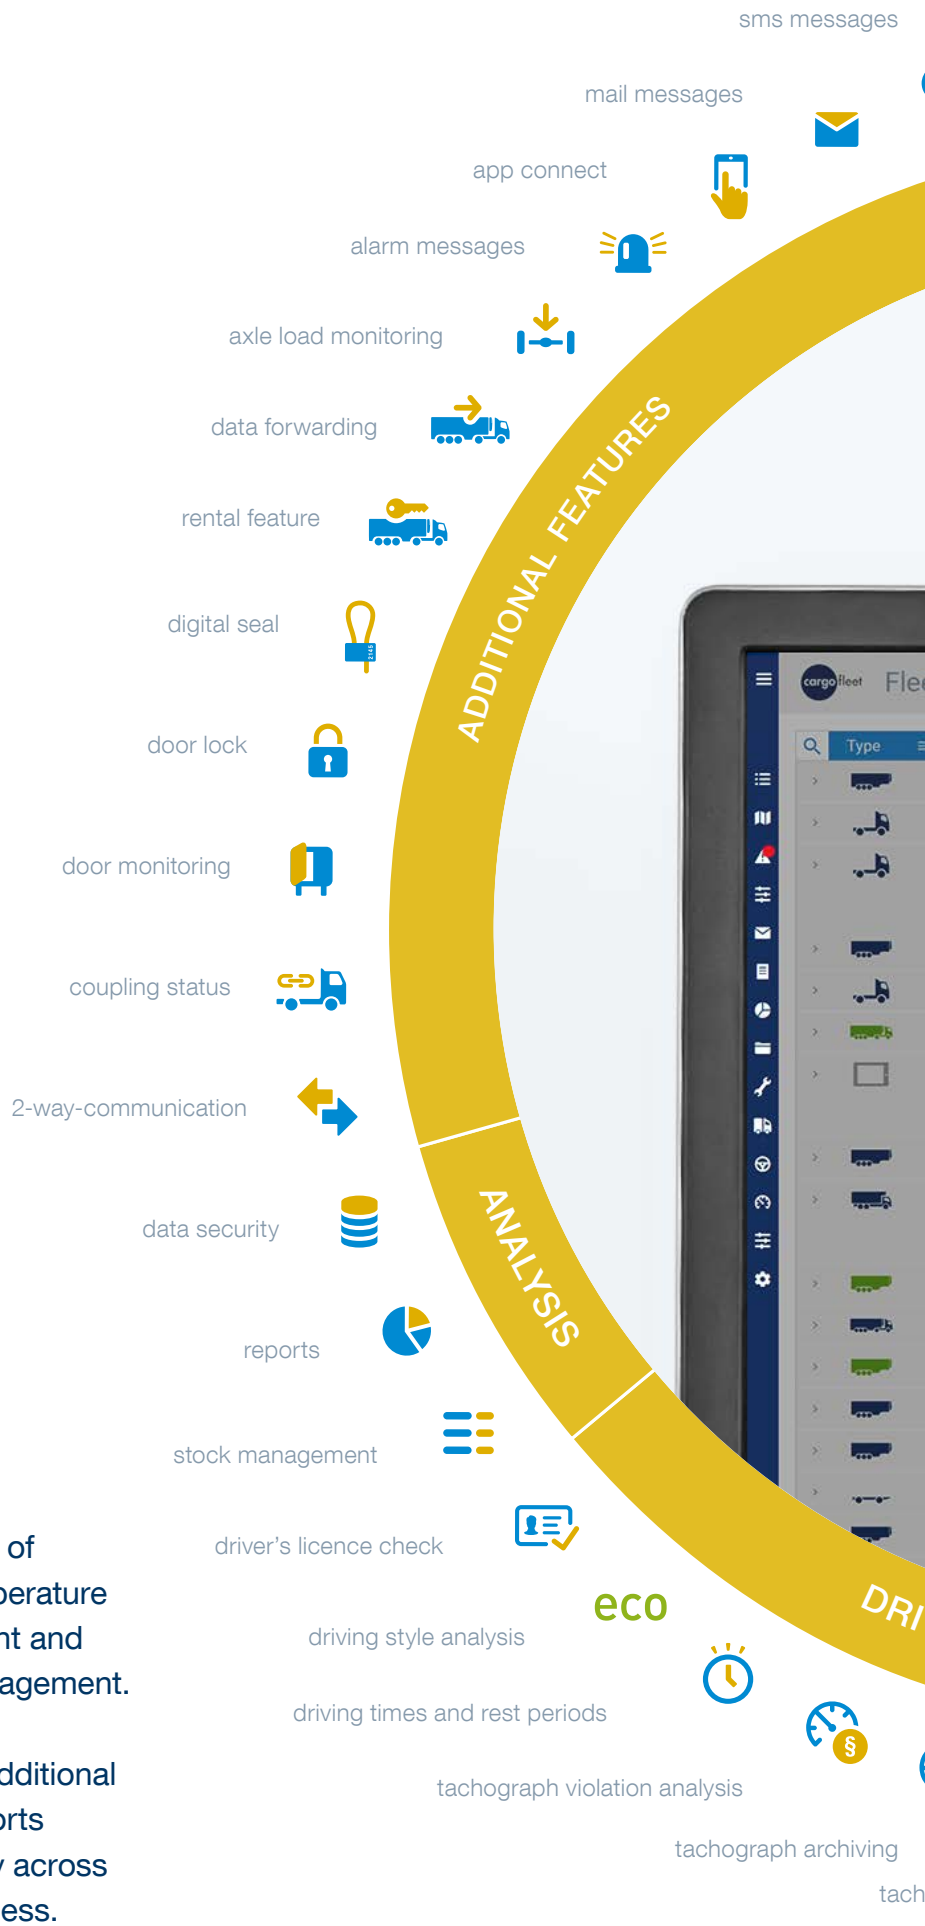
sms messages

mail messages

app connect

alarm messages

axle load monitoring

data forwarding

rental feature

digital seal

door lock

door monitoring

coupling status

2-way-communication

data security

reports

stock management

driver's licence check

driving style analysis

driving times and rest periods

tachograph violation analysis

tachograph archiving

tach

ADDITIONAL FEATURES

ANALYSIS

DRI

eco

cargofleet Fle

Type

of
perature
nt and
agement.

dditional
orts
across
ess.